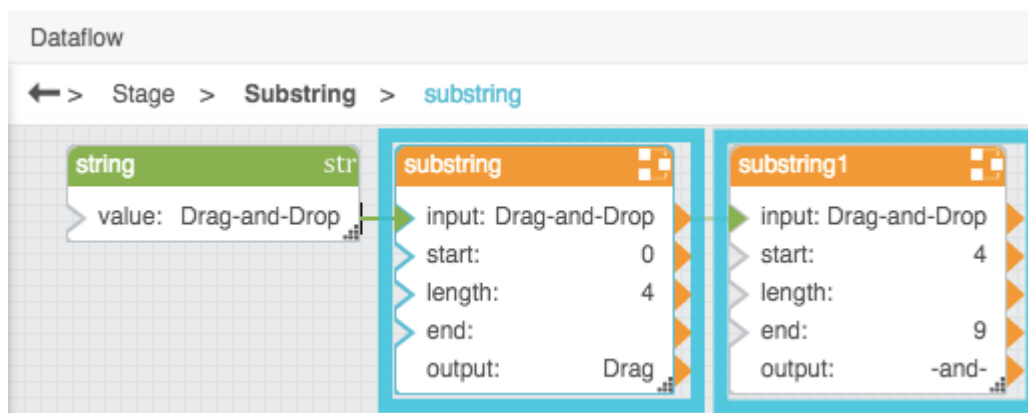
Dataflow

> Stage > **Substring** > substring

string str
value: Drag-and-Drop

substring
input: Drag-and-Drop
start: 0
length: 4
end:
output: Drag

substring1
input: Drag-and-Drop
start: 4
length:
end: 9
output: -and-